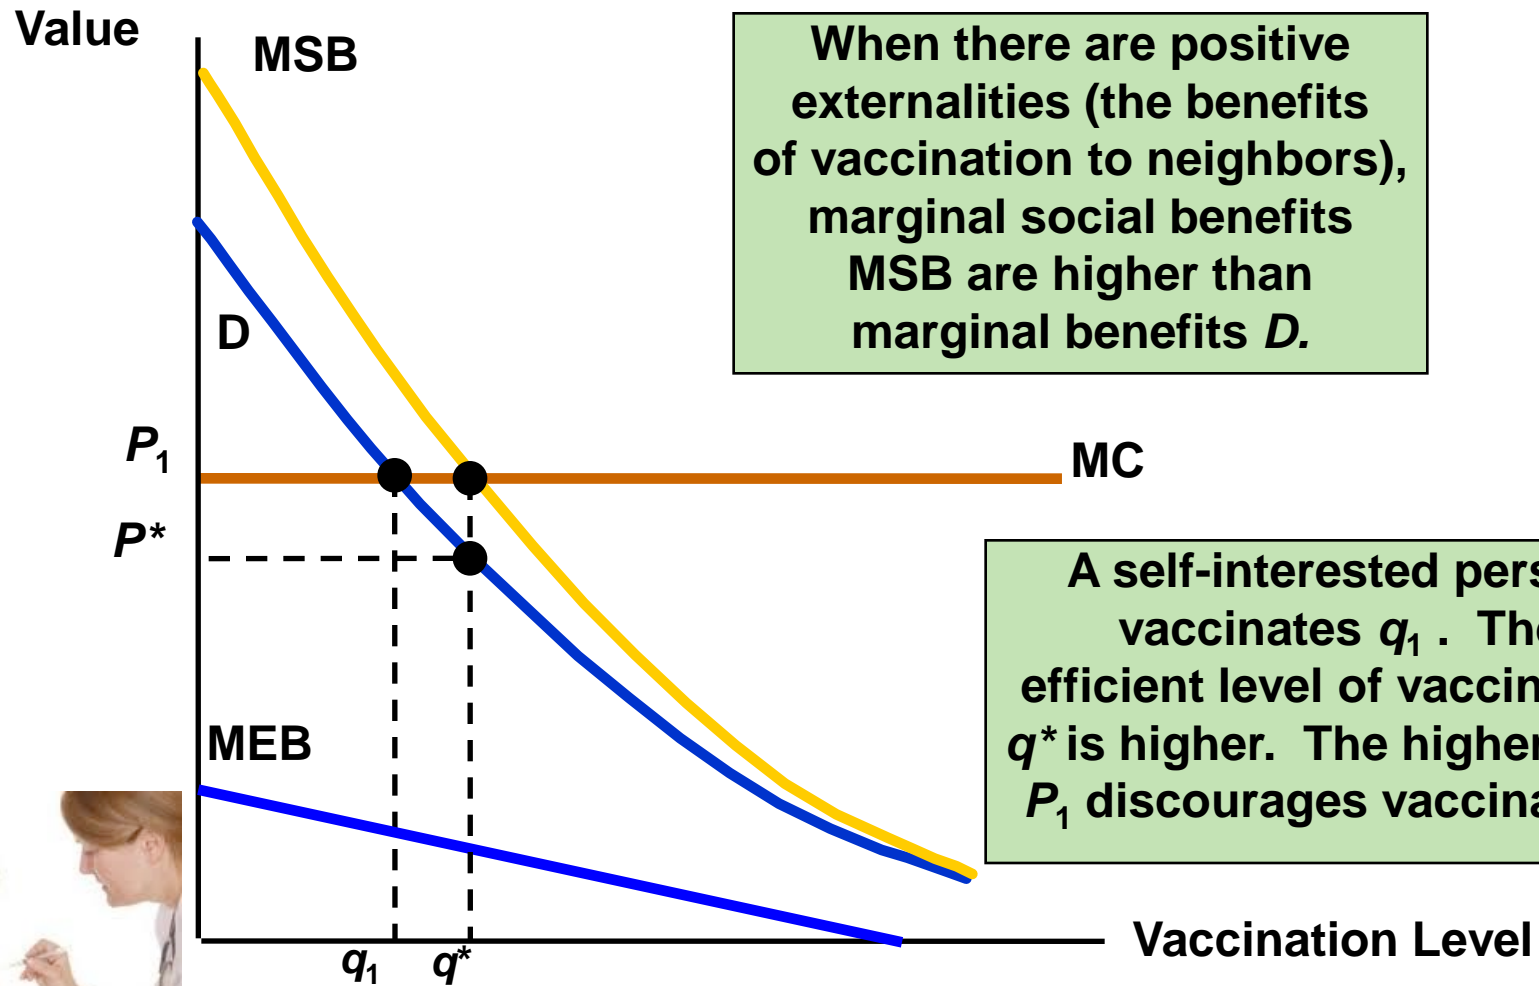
Value

MSB

When there are positive externalities (the benefits of vaccination to neighbors), marginal social benefits MSB are higher than marginal benefits *D.*

D

$P_1$

MC

$P^*$

A self-interested pers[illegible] vaccinates $q_1$ . Th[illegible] efficient level of vaccin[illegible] $q^*$ is higher. The higher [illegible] $P_1$ discourages vaccina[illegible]

MEB

$q_1$ $q^*$

Vaccination Level